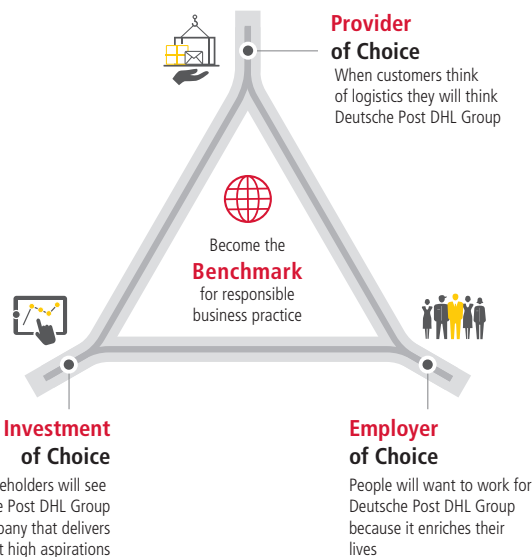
Provider of Choice

When customers think of logistics they will think Deutsche Post DHL Group

Become the Benchmark for responsible business practice

Investment of Choice

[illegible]eholders will see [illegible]e Post DHL Group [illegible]pany that delivers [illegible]t high aspirations

Employer of Choice

People will want to work for Deutsche Post DHL Group because it enriches their lives